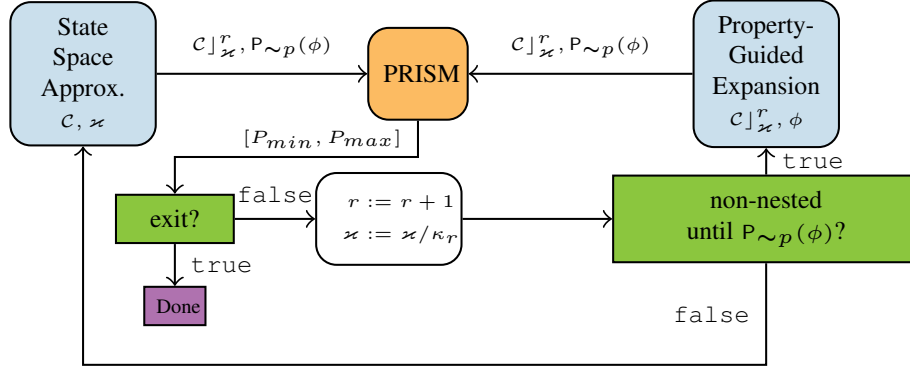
State Space Approx. $\mathcal{C}, \varkappa$

$\mathcal{C}\rfloor^{r}_{\varkappa}, \mathsf{P}_{\sim p}(\phi)$

PRISM

$\mathcal{C}\rfloor^{r}_{\varkappa}, \mathsf{P}_{\sim p}(\phi)$

Property-Guided Expansion $\mathcal{C}\rfloor^{r}_{\varkappa}, \phi$

$[P_{min}, P_{max}]$

true

exit?

false

$r := r + 1$
$\varkappa := \varkappa / \kappa_r$

non-nested until $\mathsf{P}_{\sim p}(\phi)$?

true

Done

false